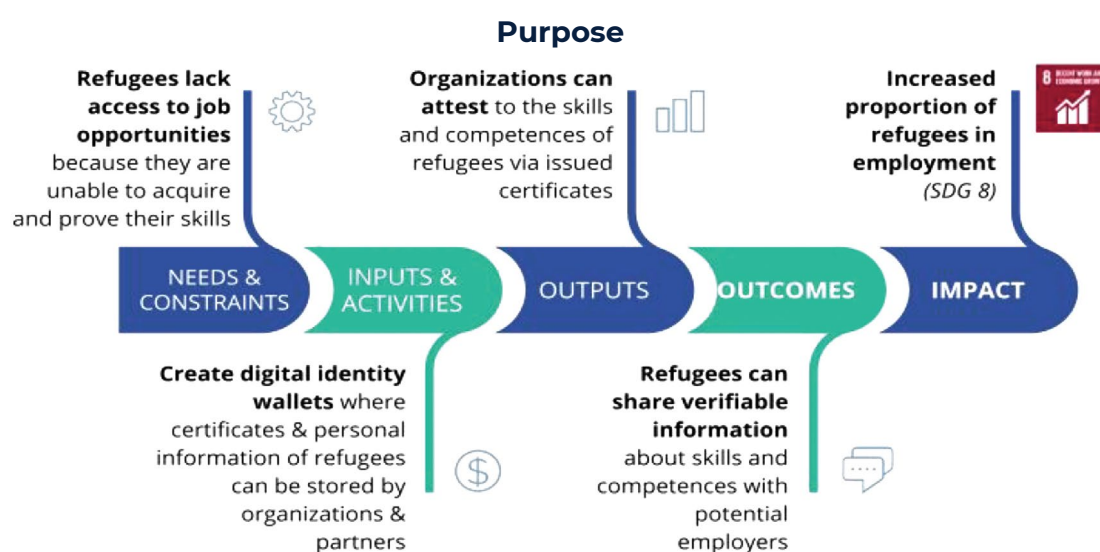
Purpose

Refugees lack access to job opportunities because they are unable to acquire and prove their skills

Organizations can attest to the skills and competences of refugees via issued certificates

Increased proportion of refugees in employment (SDG 8)

8 DECENT WORK AND ECONOMIC GROWTH

NEEDS & CONSTRAINTS

INPUTS & ACTIVITIES

OUTPUTS

OUTCOMES

IMPACT

Create digital identity wallets where certificates & personal information of refugees can be stored by organizations & partners

Refugees can share verifiable information about skills and competences with potential employers